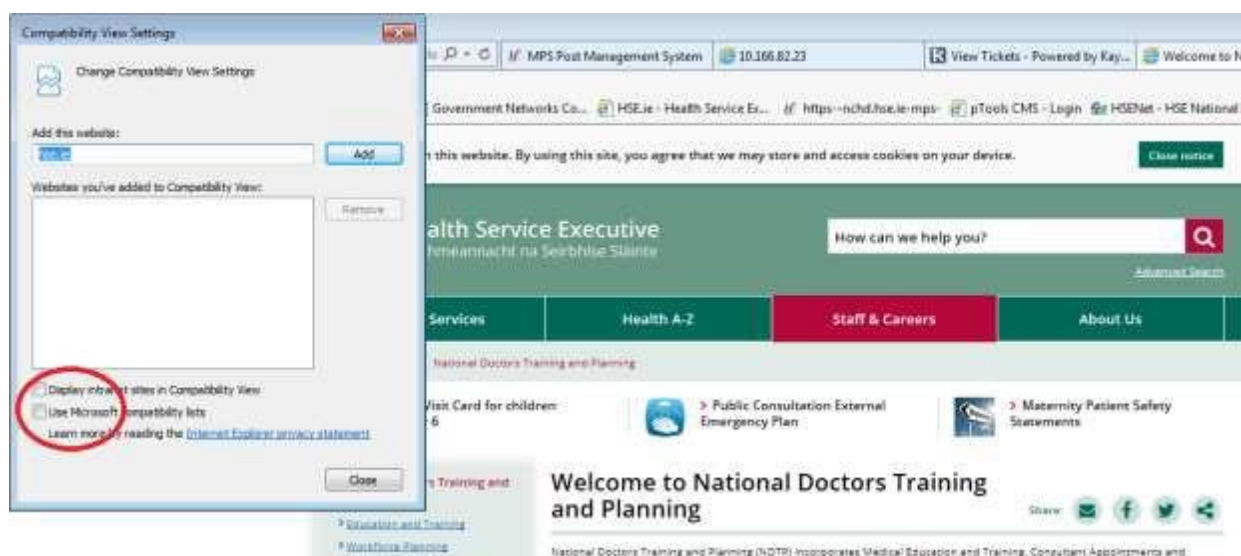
Compatibility View Settings

Change Compatibility View Settings

Add this website:

hse.ie

Add

Websites you've added to Compatibility View:

Remove

Display intranet sites in Compatibility View

Use Microsoft compatibility lists

Learn more by reading the Internet Explorer privacy statement

Close

MPS Post Management System | 10.166.82.23 | View Tickets - Powered by Kay... | Welcome to N

Government Networks Co... | HSE.ie - Health Service Ex... | https--nchd.hse.ie-mps- | pTools CMS - Login | HSENet - HSE National

this website. By using this site, you agree that we may store and access cookies on your device.

Close notice

alth Service Executive
hmeannacht na Seirbhíse Sláinte

How can we help you?

Advanced Search

Services | Health A-Z | Staff & Careers | About Us

National Doctors Training and Planning

Visit Card for children 6

> Public Consultation External Emergency Plan

> Maternity Patient Safety Statements

Training and

Education and Training

Workforce Planning

Welcome to National Doctors Training and Planning

Share

National Doctors Training and Planning (NDTP) incorporates Medical Education and Training, Consultant Appointments and